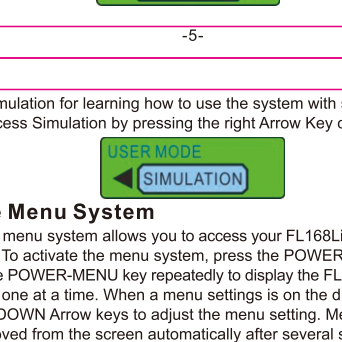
-5-

mulation for learning how to use the system with s

cess Simulation by pressing the right Arrow Key o

USER MODE

SIMULATION

Menu System

menu system allows you to access your FL168Li

To activate the menu system, press the POWER

POWER-MENU key repeatedly to display the FL

one at a time. When a menu settings is on the d

DOWN Arrow keys to adjust the menu setting. Me

oved from the screen automatically after several s